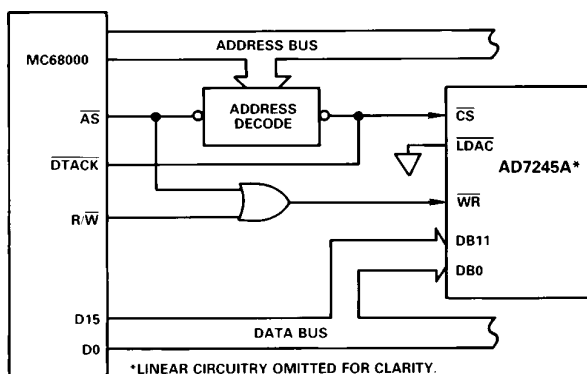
MC68000

ADDRESS BUS

ADDRESS DECODE

$\overline{AS}$

$\overline{DTACK}$

$R/\overline{W}$

D15

D0

$\overline{CS}$

$\overline{LDAC}$

AD7245A*

$\overline{WR}$

DB11

DB0

DATA BUS

*LINEAR CIRCUITRY OMITTED FOR CLARITY.